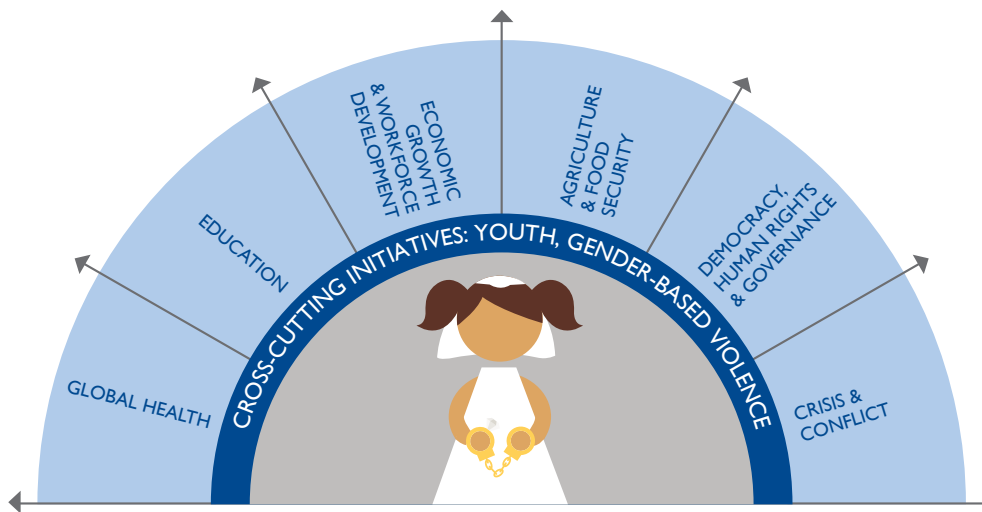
GLOBAL HEALTH

EDUCATION

ECONOMIC GROWTH & WORKFORCE DEVELOPMENT

AGRICULTURE & FOOD SECURITY

DEMOCRACY, HUMAN RIGHTS & GOVERNANCE

CRISIS & CONFLICT

CROSS-CUTTING INITIATIVES: YOUTH, GENDER-BASED VIOLENCE